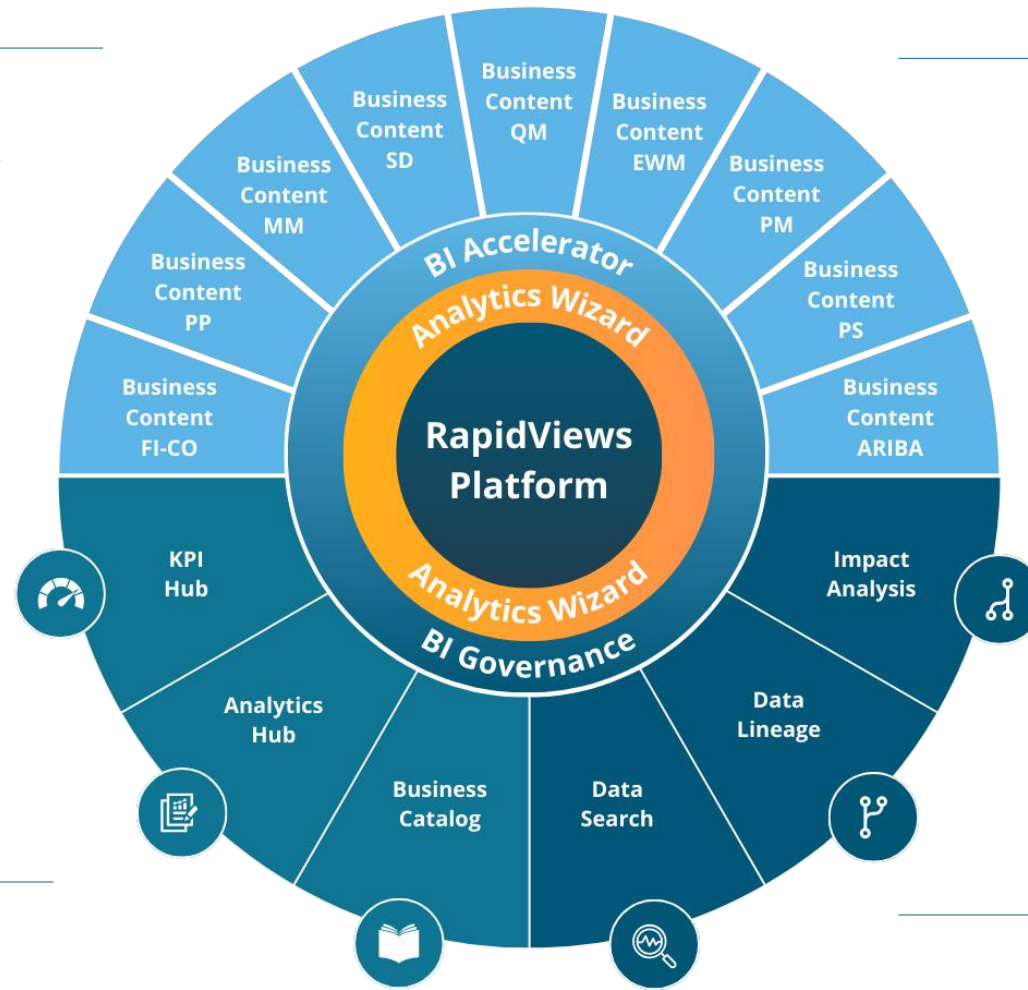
Business Content FI-CO

Business Content PP

Business Content MM

Business Content SD

Business Content QM

Business Content EWM

Business Content PM

Business Content PS

Business Content ARIBA

BI Accelerator

Analytics Wizard

RapidViews Platform

Analytics Wizard

BI Governance

KPI Hub

Analytics Hub

Business Catalog

Data Search

Data Lineage

Impact Analysis